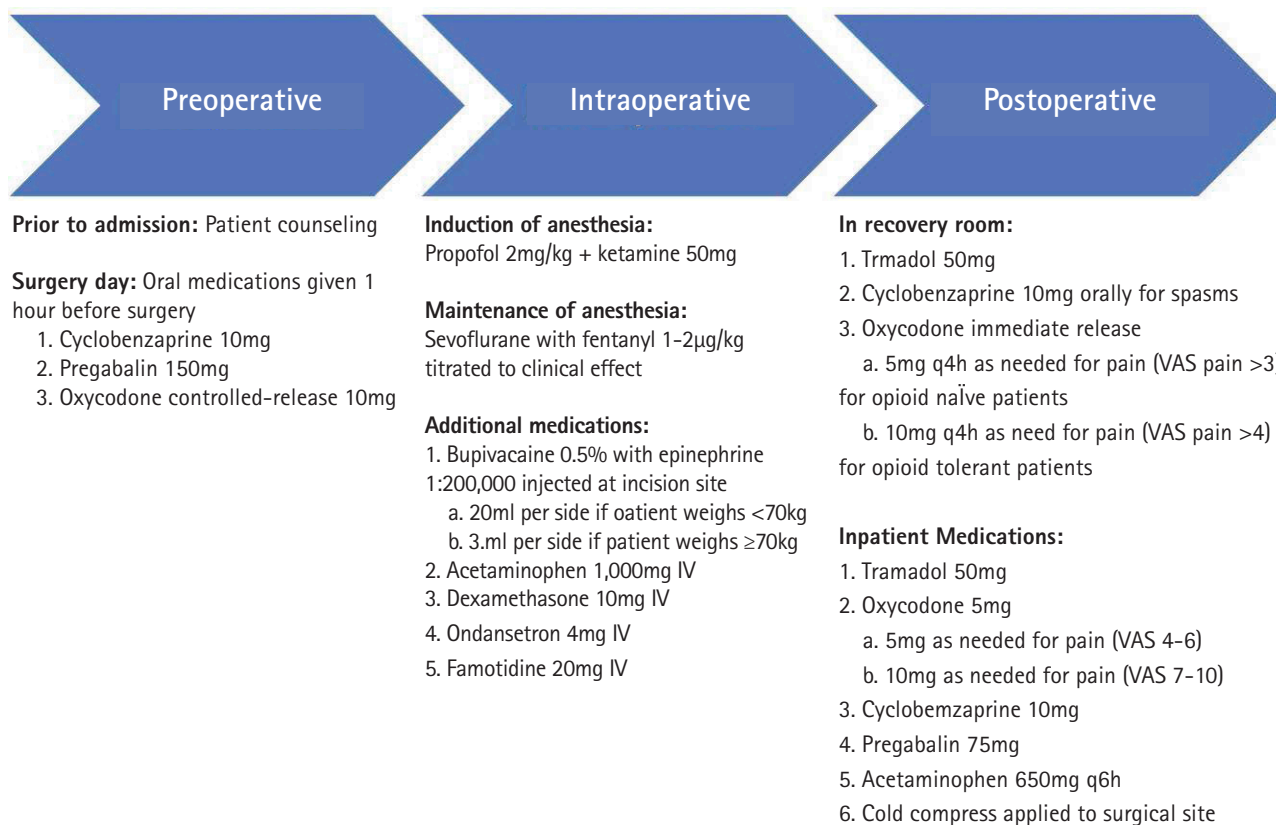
Preoperative

Prior to admission: Patient counseling

Surgery day: Oral medications given 1 hour before surgery
1. Cyclobenzaprine 10mg
2. Pregabalin 150mg
3. Oxycodone controlled-release 10mg

Intraoperative

Induction of anesthesia:
Propofol 2mg/kg + ketamine 50mg

Maintenance of anesthesia:
Sevoflurane with fentanyl 1-2μg/kg titrated to clinical effect

Additional medications:
1. Bupivacaine 0.5% with epinephrine 1:200,000 injected at incision site
a. 20ml per side if oatient weighs <70kg
b. 3.ml per side if patient weighs ≥70kg
2. Acetaminophen 1,000mg IV
3. Dexamethasone 10mg IV
4. Ondansetron 4mg IV
5. Famotidine 20mg IV

Postoperative

In recovery room:
1. Trmadol 50mg
2. Cyclobenzaprine 10mg orally for spasms
3. Oxycodone immediate release
a. 5mg q4h as needed for pain (VAS pain >3) for opioid naÏve patients
b. 10mg q4h as need for pain (VAS pain >4) for opioid tolerant patients

Inpatient Medications:
1. Tramadol 50mg
2. Oxycodone 5mg
a. 5mg as needed for pain (VAS 4-6)
b. 10mg as needed for pain (VAS 7-10)
3. Cyclobemzaprine 10mg
4. Pregabalin 75mg
5. Acetaminophen 650mg q6h
6. Cold compress applied to surgical site